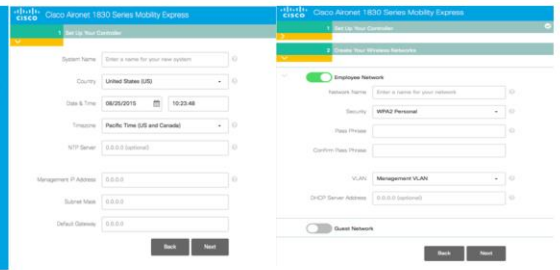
cisco Cisco Aironet 1830 Series Mobility Express

1 Set Up Your Controller

System Name Enter a name for your new system

Country United States (US)

Date & Time 08/25/2015 10:23:48

Timezone Pacific Time (US and Canada)

NTP Server 0.0.0.0 (optional)

Management IP Address 0.0.0.0

Subnet Mask 0.0.0.0

Default Gateway 0.0.0.0

Back Next

cisco Cisco Aironet 1830 Series Mobility Express

1 Set Up Your Controller

2 Create Your Wireless Networks

Employee Network

Network Name Enter a name for your network

Security WPA2 Personal

Pass Phrase

Confirm Pass Phrase

VLAN Management VLAN

DHCP Server Address 0.0.0.0 (optional)

Guest Network

Back Next